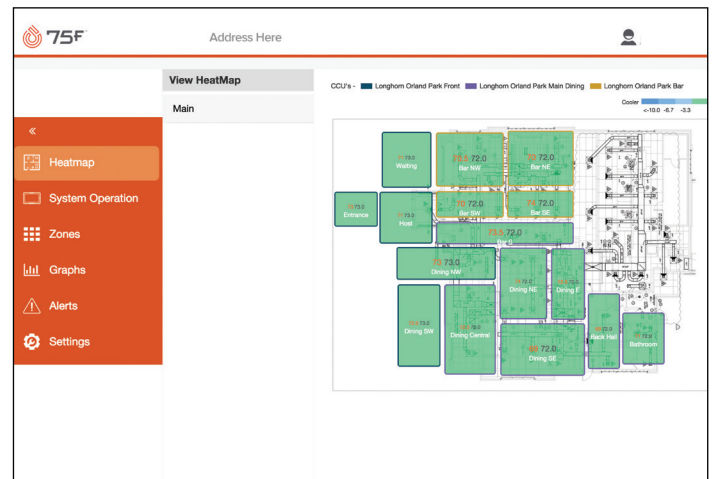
75F

Address Here

View HeatMap

Main

«

Heatmap

System Operation

Zones

Graphs

Alerts

Settings

CCU's - Longhorn Orland Park Front Longhorn Orland Park Main Dining Longhorn Orland Park Bar

Cooler

<-10.0 -6.7 -3.3

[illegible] 73.0 Waiting

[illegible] 72.0 Bar NW

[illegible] 72.0 Bar NE

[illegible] 73.0 Entrance

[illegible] 73.0 Host

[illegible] 72.0 Bar SW

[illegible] 72.0 Bar SE

73.5 72.0 Bar B

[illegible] 73.0 Dining NW

Dining NE

Dining E

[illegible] 73.0 Dining SW

Dining Central

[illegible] 72.0 Dining SE

Back Hall

Bathroom